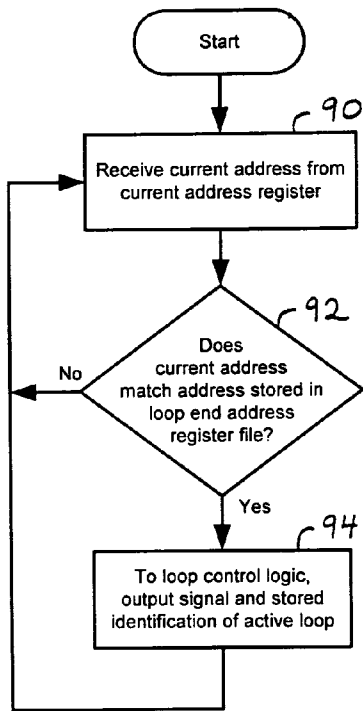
Start

90

Receive current address from current address register

92

Does current address match address stored in loop end address register file?

No

Yes

94

To loop control logic, output signal and stored identification of active loop